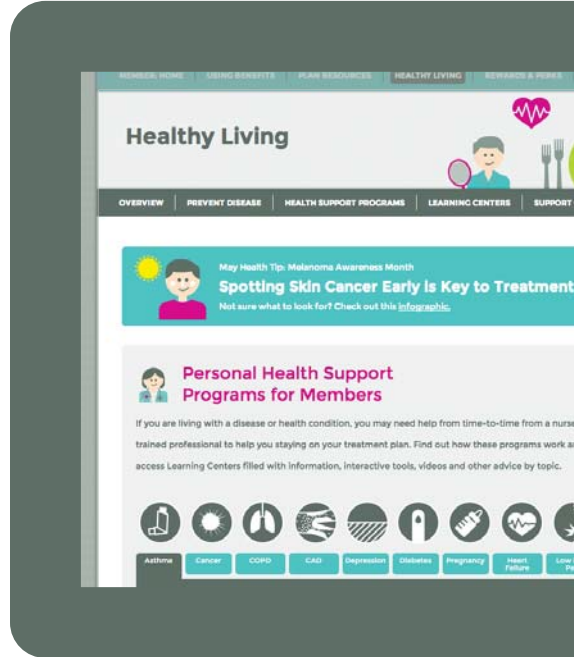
MEMBER HOME | USING BENEFITS | PLAN RESOURCES | HEALTHY LIVING | REWARDS & PERKS

Healthy Living

OVERVIEW | PREVENT DISEASE | HEALTH SUPPORT PROGRAMS | LEARNING CENTERS | SUPPORT

May Health Tip: Melanoma Awareness Month
Spotting Skin Cancer Early is Key to Treatment
Not sure what to look for? Check out this infographic.

Personal Health Support Programs for Members

If you are living with a disease or health condition, you may need help from time-to-time from a nurse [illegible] trained professional to help you staying on your treatment plan. Find out how these programs work a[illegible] access Learning Centers filled with information, interactive tools, videos and other advice by topic.

Asthma | Cancer | COPD | CAD | Depression | Diabetes | Pregnancy | Heart Failure | Low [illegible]